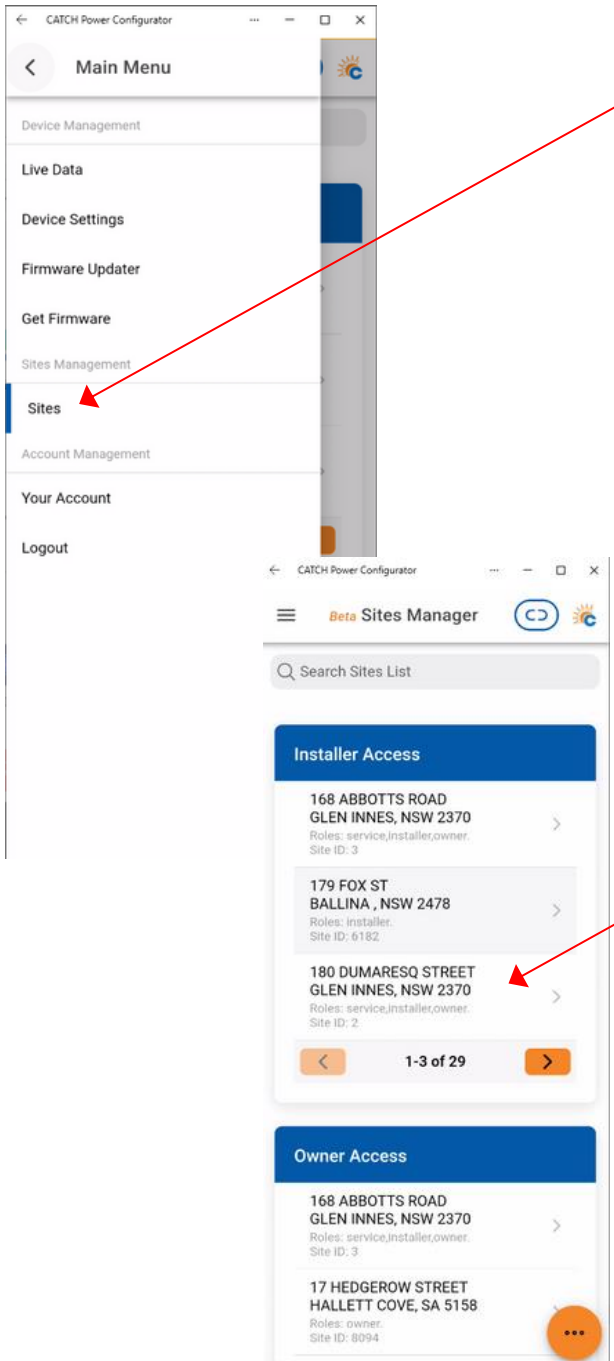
CATCH Power Configurator

Main Menu

Device Management

Live Data

Device Settings

Firmware Updater

Get Firmware

Sites Management

Sites

Account Management

Your Account

Logout

CATCH Power Configurator

Beta Sites Manager

Search Sites List

Installer Access

168 ABBOTTS ROAD
GLEN INNES, NSW 2370
Roles: service,installer,owner.
Site ID: 3

179 FOX ST
BALLINA , NSW 2478
Roles: installer.
Site ID: 6182

180 DUMARESQ STREET
GLEN INNES, NSW 2370
Roles: service,installer,owner.
Site ID: 2

1-3 of 29

Owner Access

168 ABBOTTS ROAD
GLEN INNES, NSW 2370
Roles: service,installer,owner.
Site ID: 3

17 HEDGEROW STREET
HALLETT COVE, SA 5158
Roles: owner.
Site ID: 8094